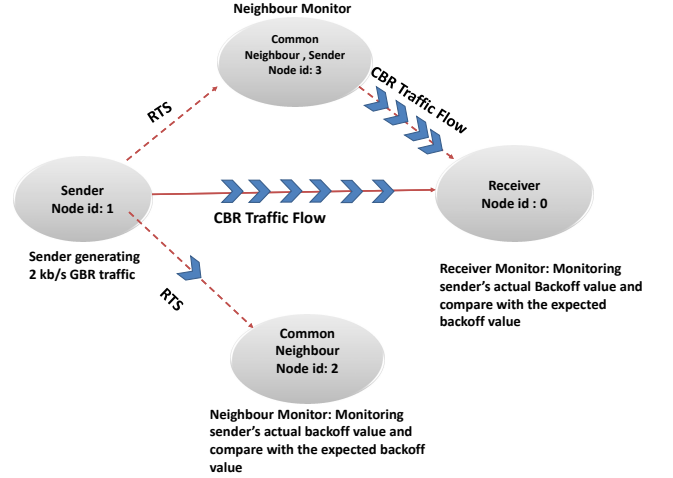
Neighbour Monitor

Common Neighbour , Sender Node id: 3

RTS

CBR Traffic Flow

Sender Node id: 1

CBR Traffic Flow

Receiver Node id : 0

Sender generating 2 kb/s GBR traffic

RTS

Receiver Monitor: Monitoring sender's actual Backoff value and compare with the expected backoff value

Common Neighbour Node id: 2

Neighbour Monitor: Monitoring sender's actual backoff value and compare with the expected backoff value